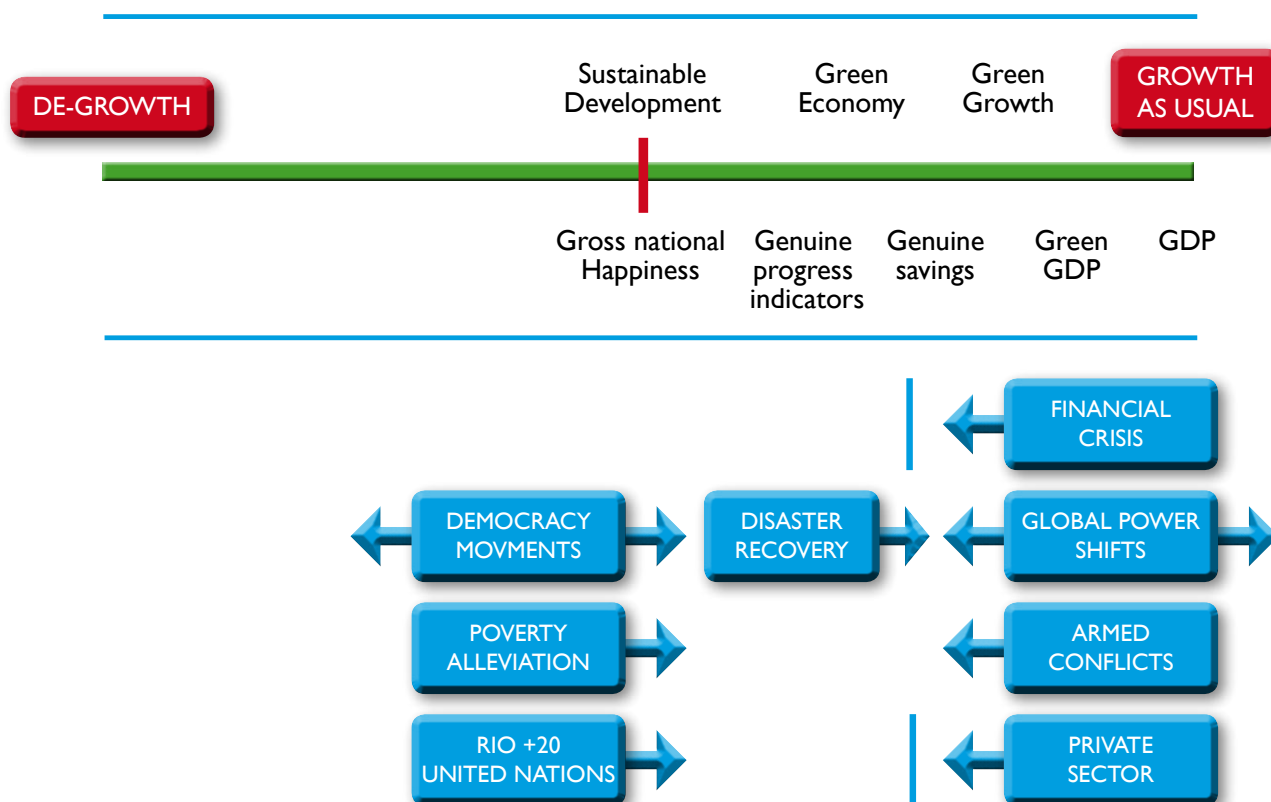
DE-GROWTH

Sustainable Development

Green Economy

Green Growth

GROWTH AS USUAL

Gross national Happiness

Genuine progress indicators

Genuine savings

Green GDP

GDP

FINANCIAL CRISIS

DEMOCRACY MOVMENTS

DISASTER RECOVERY

GLOBAL POWER SHIFTS

POVERTY ALLEVIATION

ARMED CONFLICTS

RIO +20 UNITED NATIONS

PRIVATE SECTOR